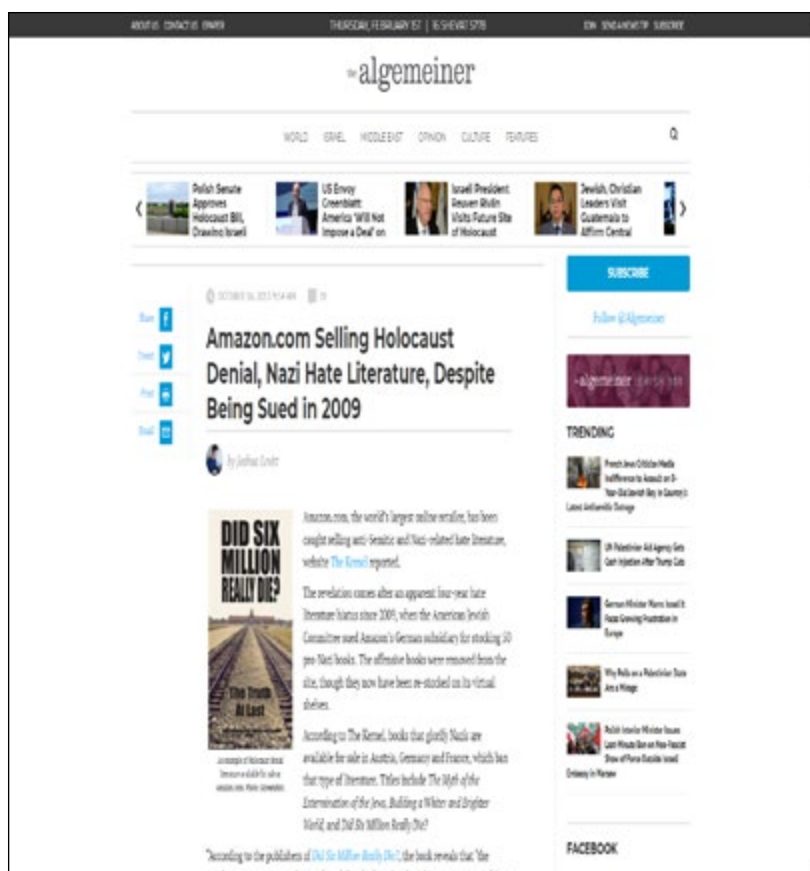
ABOUT US CONTACT US CAREER THURSDAY, FEBRUARY 1ST | 16 SHEVAT 5778 JOIN SEND A NEWS TIP SUBSCRIBE

the algemeiner

WORLD ISRAEL MIDDLE EAST OPINION CULTURE FEATURES

Polish Senate Approves Holocaust Bill, Drawing Israeli

US Envoy Greenblatt: America 'Will Not Impose a Deal' on

Israeli President Reuven Rivlin Visits Future Site of Holocaust

Jewish, Christian Leaders Visit Guatemala to Affirm Central

OCTOBER 16, 2013 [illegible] 28

Share
Tweet
Print
Email

Amazon.com Selling Holocaust Denial, Nazi Hate Literature, Despite Being Sued in 2009

by Joshua Levitt

DID SIX MILLION REALLY DIE? The Truth At Last

An example of Holocaust denial literature available for sale on amazon.com. Photo: Screenshot.

Amazon.com, the world's largest online retailer, has been caught selling anti-Semitic and Nazi-related hate literature, website The Kernel reported.

The revelation comes after an apparent four-year hate literature hiatus since 2009, when the American Jewish Committee sued Amazon's German subsidiary for stocking 10 pro-Nazi books. The offensive books were removed from the site, though they now have been re-stocked on its virtual shelves.

According to The Kernel, books that glorify Nazis are available for sale in Austria, Germany and France, which ban that type of literature. Titles include The Myth of the Extermination of the Jews, Building a Whiter and Brighter World, and Did Six Million Really Die?

"According to the publishers of Did Six Million Really Die?, the book reveals that "the

SUBSCRIBE

Follow @Algemeiner

the algemeiner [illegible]

TRENDING

French Jews Criticize Media Indifference to Assault on 8-Year-Old Jewish Boy in Country's Latest Antisemitic Outrage

UN Palestinian Aid Agency Gets Cash Injection After Trump Cuts

German Minister Warns Israel It Faces Growing Frustration in Europe

Why Polls on a Palestinian State Are a Mirage

Polish Interior Minister Issues Last-Minute Ban on Neo-Fascist Show of Force Outside Israeli Embassy in Warsaw

FACEBOOK